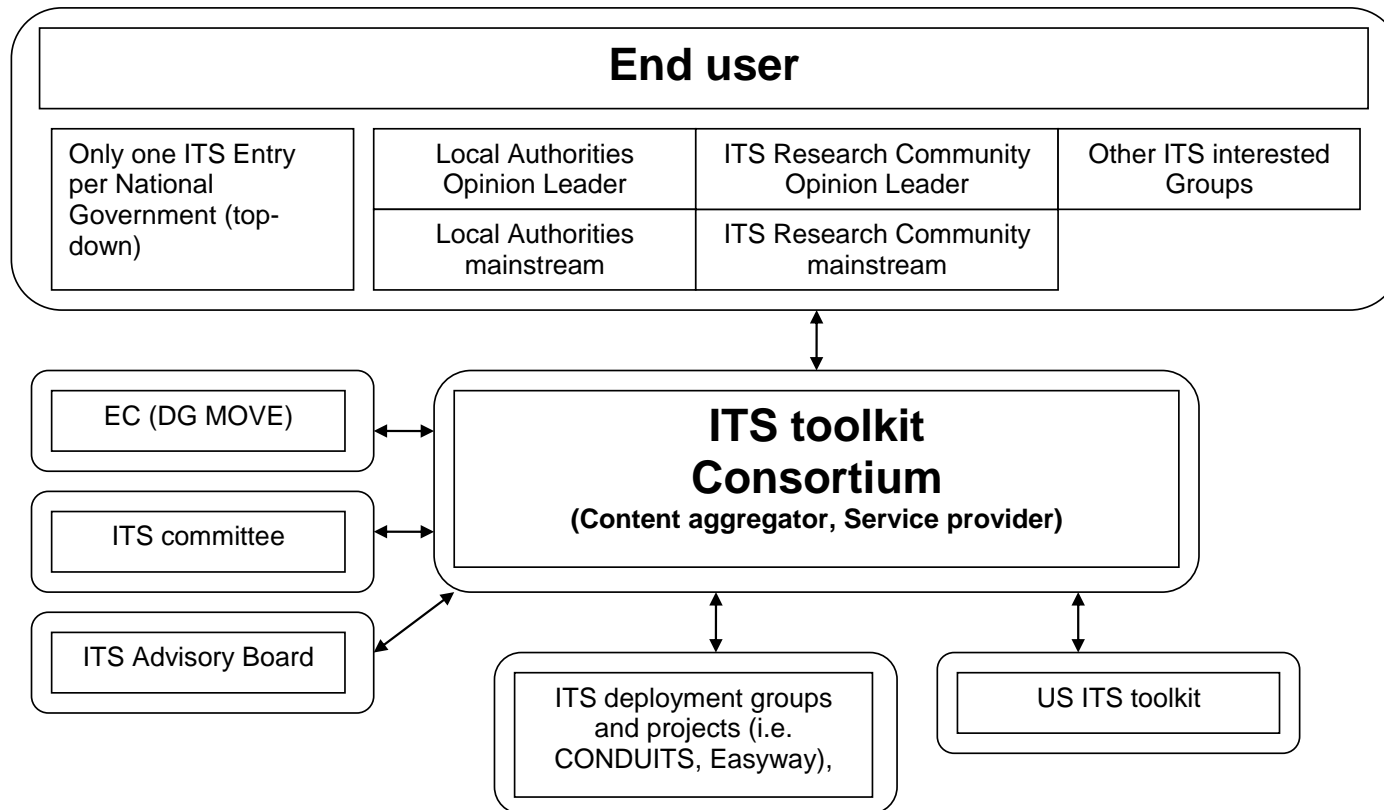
End user

Only one ITS Entry per National Government (top-down)

Local Authorities Opinion Leader

ITS Research Community Opinion Leader

Other ITS interested Groups

Local Authorities mainstream

ITS Research Community mainstream

EC (DG MOVE)

ITS committee

ITS Advisory Board

ITS toolkit Consortium
(Content aggregator, Service provider)

ITS deployment groups and projects (i.e. CONDUITS, Easyway),

US ITS toolkit